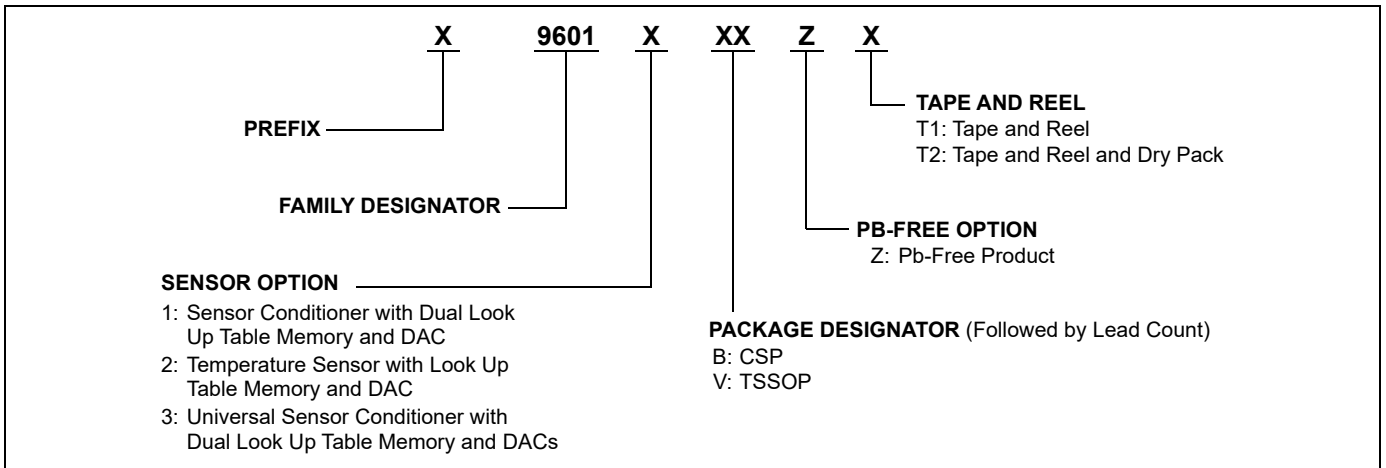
X 9601 X XX Z X

TAPE AND REEL
T1: Tape and Reel
T2: Tape and Reel and Dry Pack

PREFIX

FAMILY DESIGNATOR

PB-FREE OPTION
Z: Pb-Free Product

SENSOR OPTION
1: Sensor Conditioner with Dual Look Up Table Memory and DAC
2: Temperature Sensor with Look Up Table Memory and DAC
3: Universal Sensor Conditioner with Dual Look Up Table Memory and DACs

PACKAGE DESIGNATOR (Followed by Lead Count)
B: CSP
V: TSSOP